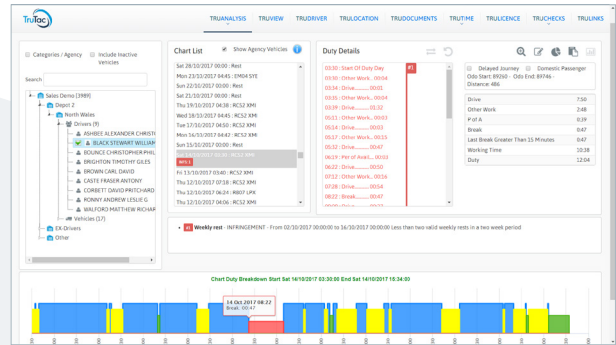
TruTac

TRUANALYSIS TRUVIEW TRUDRIVER TRULOCATION TRUDOCUMENTS TRUTIME TRULICENCE TRUCHECKS TRULINKS

Categories / Agency
Include Inactive Vehicles

Search

Sales Demo [3989]
Depot 2
North Wales
Drivers (9)
ASHBEE ALEXANDER CHRIST
BLACK STEWART WILLIAM
BOUNCE CHRISTOPHER PHIL
BRIGHTON TIMOTHY GILES
BROWN CARL DAVID
CASTE FRASER ANTONY
CORBETT DAVID PRITCHARD
RONNY ANDREW LESLIE G
WALFORD MATTHEW RICHAR
Vehicles (17)
EX-Drivers
Other

Chart List
Show Agency Vehicles

Sat 28/10/2017 00:00 : Rest
Mon 23/10/2017 04:45 : EM04 SYE
Sun 22/10/2017 00:00 : Rest
Sat 21/10/2017 00:00 : Rest
Thu 19/10/2017 04:38 : RC52 XMI
Wed 18/10/2017 04:45 : RC52 XMI
Tue 17/10/2017 04:40 : RC52 XMI
Mon 16/10/2017 04:42 : RC52 XMI
Sun 15/10/2017 00:00 : Rest
Sat 14/10/2017 00:00 : RC52 XMI
INF1
Fri 13/10/2017 03:40 : RC52 XMI
Thu 12/10/2017 07:18 : RC52 XMI
Wed 11/10/2017 22:44 : R807 LPX
Tue 10/10/2017 04:06 : RC52 XMI

Duty Details

03:30 : Start Of Duty Day
03:30 : Other Work......00:04
03:34 : Drive...............00:01
03:35 : Other Work......00:04
03:39 : Drive...............05:32
05:11 : Other Work......00:03
05:14 : Drive...............00:03
05:17 : Other Work......00:15
05:32 : Drive...............00:47
06:19 : Pen of Avail......00:03
06:22 : Drive...............00:50
07:12 : Other Work......00:38
07:50 : Drive...............00:04
07:52 : Break...............00:47
08:39 : Drive...............00:03
I1

Delayed Journey
Domestic Passenger
Odo Start: 89260 - Odo End: 89746 -
Distance: 486

| Drive | 7:50 |
|---|---|
| Other Work | 3:48 |
| P of A | 0:19 |
| Break | 0:47 |
| Last Break Greater Than 15 Minutes | 0:47 |
| Working Time | 10:38 |
| Duty | 12:04 |

Weekly rest - INFRINGEMENT - From 02/10/2017 00:00:00 to 14/10/2017 00:00:00 Less than two valid weekly rests in a two week period

Chart Duty Breakdown Start Sat 14/10/2017 03:30:00 End Sat 14/10/2017 15:34:00

14 Oct 2017 08:22
Break: 00:47